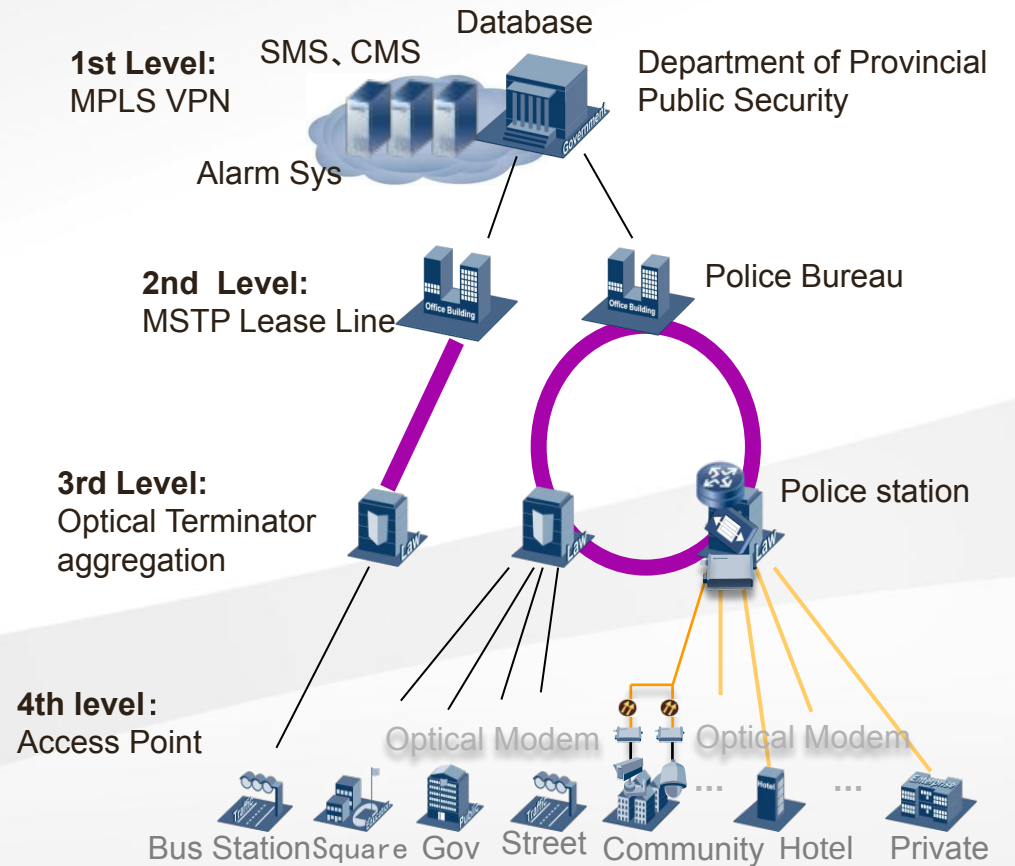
Database

SMS、CMS

1st Level:
MPLS VPN

Department of Provincial Public Security

Government

Alarm Sys

2nd Level:
MSTP Lease Line

Office Building

Office Building

Police Bureau

3rd Level:
Optical Terminator aggregation

Law

Law

Police station

Law

4th level:
Access Point

Optical Modem

Optical Modem

Traffic

Education

Public

Traffic

Hotel

Enterprise

...

...

Bus Station Square Gov Street Community Hotel Private